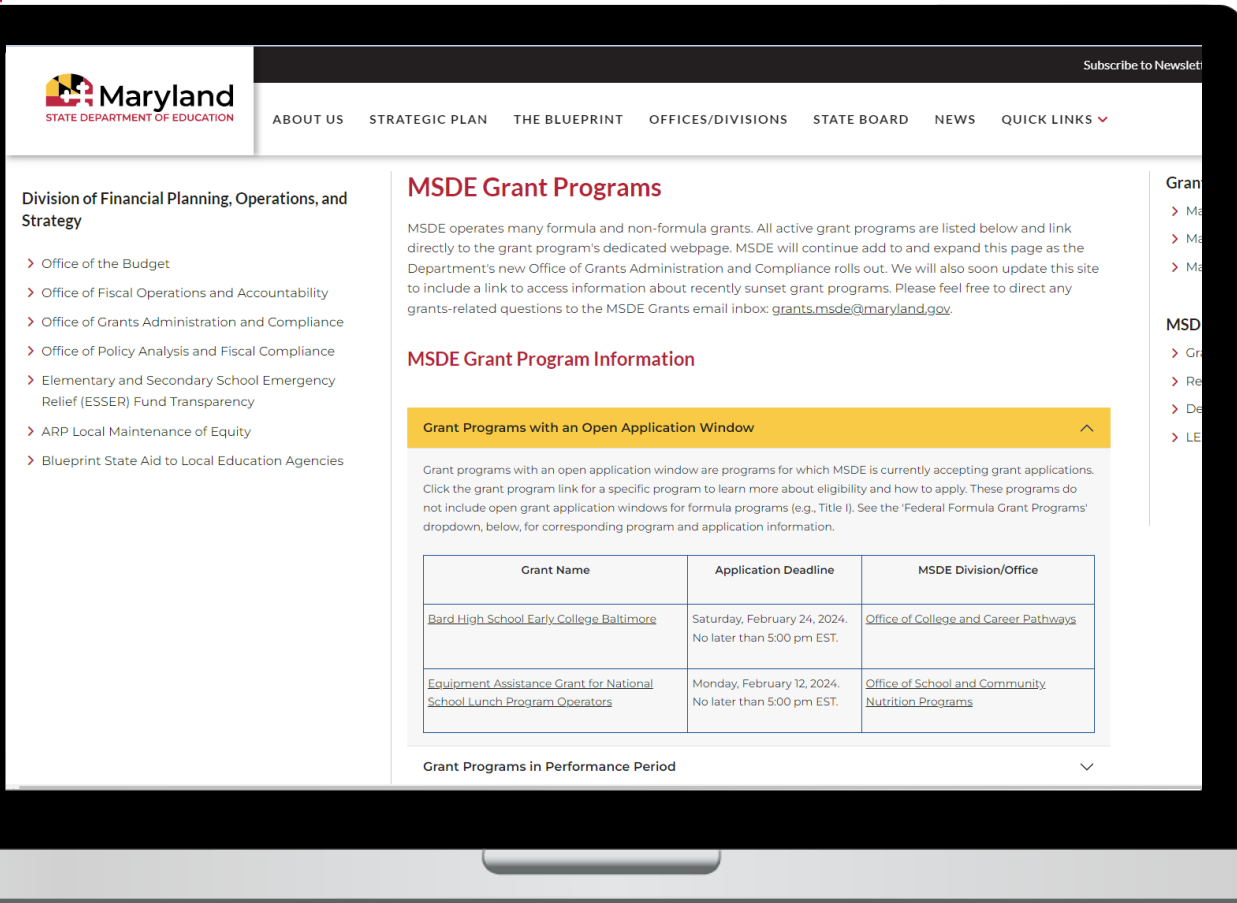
Subscribe to Newslett

Maryland
STATE DEPARTMENT OF EDUCATION

ABOUT US STRATEGIC PLAN THE BLUEPRINT OFFICES/DIVISIONS STATE BOARD NEWS QUICK LINKS

Division of Financial Planning, Operations, and Strategy

Office of the Budget
Office of Fiscal Operations and Accountability
Office of Grants Administration and Compliance
Office of Policy Analysis and Fiscal Compliance
Elementary and Secondary School Emergency Relief (ESSER) Fund Transparency
ARP Local Maintenance of Equity
Blueprint State Aid to Local Education Agencies

MSDE Grant Programs

MSDE operates many formula and non-formula grants. All active grant programs are listed below and link directly to the grant program's dedicated webpage. MSDE will continue add to and expand this page as the Department's new Office of Grants Administration and Compliance rolls out. We will also soon update this site to include a link to access information about recently sunset grant programs. Please feel free to direct any grants-related questions to the MSDE Grants email inbox: grants.msde@maryland.gov.

MSDE Grant Program Information

Grant Programs with an Open Application Window

Grant programs with an open application window are programs for which MSDE is currently accepting grant applications. Click the grant program link for a specific program to learn more about eligibility and how to apply. These programs do not include open grant application windows for formula programs (e.g., Title I). See the 'Federal Formula Grant Programs' dropdown, below, for corresponding program and application information.

| Grant Name | Application Deadline | MSDE Division/Office |
|---|---|---|
| Bard High School Early College Baltimore | Saturday, February 24, 2024. No later than 5:00 pm EST. | Office of College and Career Pathways |
| Equipment Assistance Grant for National School Lunch Program Operators | Monday, February 12, 2024. No later than 5:00 pm EST. | Office of School and Community Nutrition Programs |

Grant Programs in Performance Period

Gran
Ma
Ma
Ma

MSD
Gr
Re
De
LE